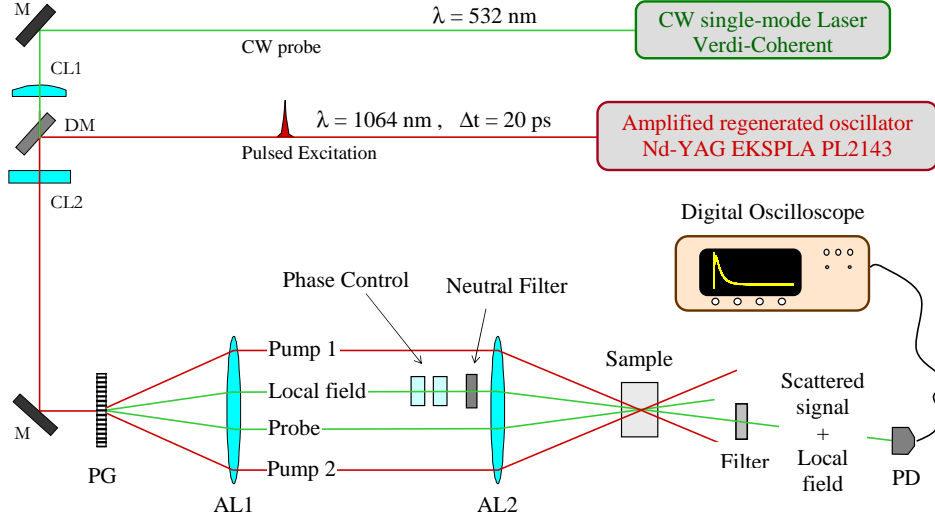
M

$\lambda$ = 532 nm

CW single-mode Laser
Verdi-Coherent

CW probe

CL1

DM

$\lambda$ = 1064 nm , $\Delta$t = 20 ps

Amplified regenerated oscillator
Nd-YAG EKSPLA PL2143

Pulsed Excitation

CL2

Digital Oscilloscope

Phase Control

Neutral Filter

Pump 1

Local field

Probe

Pump 2

Sample

Scattered signal + Local field

M

PG

AL1

AL2

Filter

PD